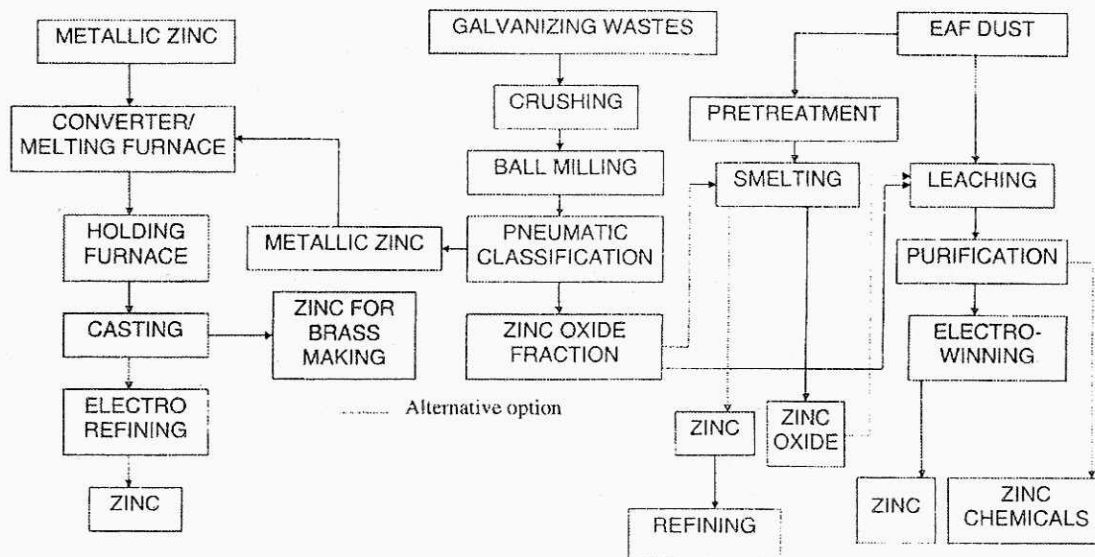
METALLIC ZINC

CONVERTER/ MELTING FURNACE

HOLDING FURNACE

CASTING

ELECTRO REFINING

ZINC

METALLIC ZINC

ZINC FOR BRASS MAKING

GALVANIZING WASTES

CRUSHING

BALL MILLING

PNEUMATIC CLASSIFICATION

ZINC OXIDE FRACTION

Alternative option

EAF DUST

PRETREATMENT

SMELTING

ZINC

REFINING

ZINC OXIDE

LEACHING

PURIFICATION

ELECTRO-WINNING

ZINC

ZINC CHEMICALS